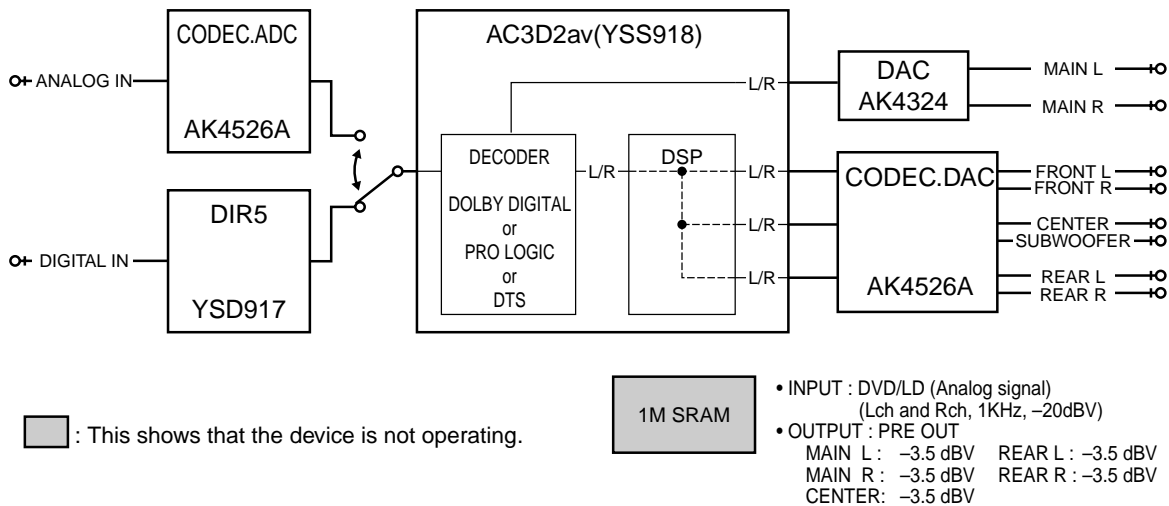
CODEC.ADC

ANALOG IN

AK4526A

DIR5

DIGITAL IN

YSD917

AC3D2av(YSS918)

L/R

DECODER

DOLBY DIGITAL
or
PRO LOGIC
or
DTS

L/R

DSP

L/R

L/R

L/R

DAC
AK4324

MAIN L

MAIN R

CODEC.DAC

AK4526A

FRONT L
FRONT R

CENTER
SUBWOOFER

REAR L
REAR R

: This shows that the device is not operating.

1M SRAM

• INPUT : DVD/LD (Analog signal)
(Lch and Rch, 1KHz, –20dBV)
• OUTPUT : PRE OUT

| MAIN L : –3.5 dBV | REAR L : –3.5 dBV |
|---|---|
| MAIN R : –3.5 dBV | REAR R : –3.5 dBV |
| CENTER: –3.5 dBV | |